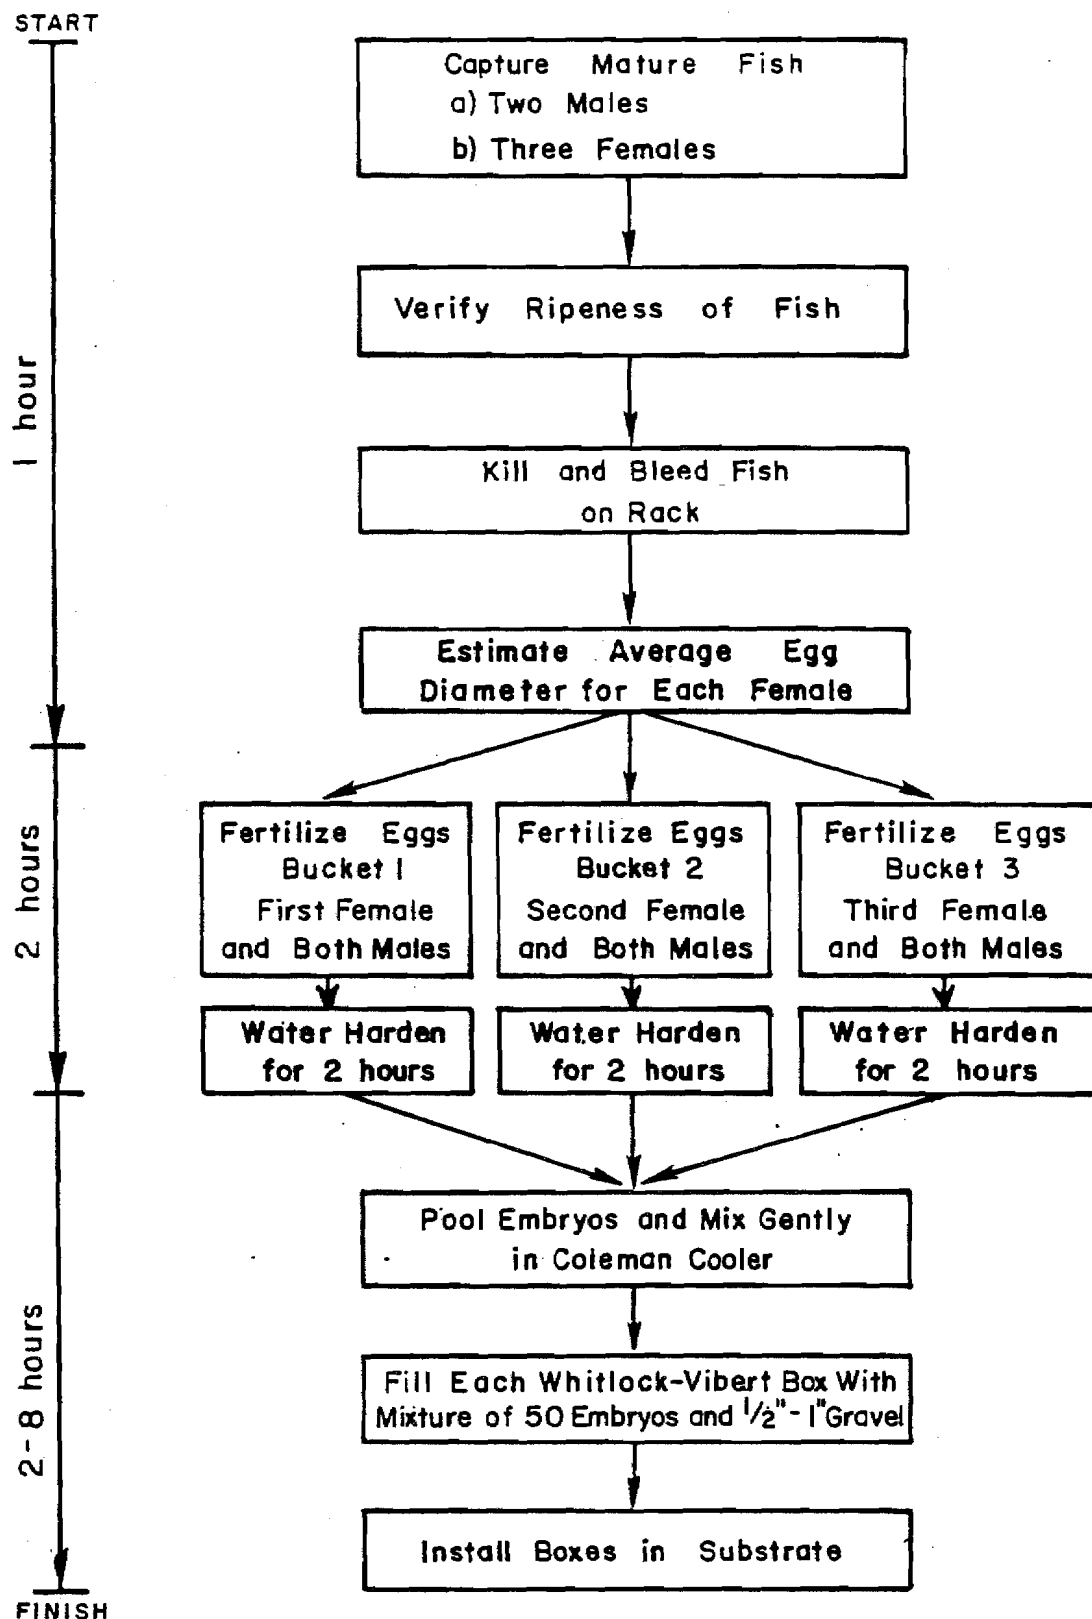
START

1 hour

2 hours

2-8 hours

FINISH

Capture Mature Fish
a) Two Males
b) Three Females

Verify Ripeness of Fish

Kill and Bleed Fish on Rack

Estimate Average Egg Diameter for Each Female

Fertilize Eggs Bucket 1 First Female and Both Males

Fertilize Eggs Bucket 2 Second Female and Both Males

Fertilize Eggs Bucket 3 Third Female and Both Males

Water Harden for 2 hours

Water Harden for 2 hours

Water Harden for 2 hours

Pool Embryos and Mix Gently in Coleman Cooler

Fill Each Whitlock-Vibert Box With Mixture of 50 Embryos and $\frac{1}{2}$"- 1"Gravel

Install Boxes in Substrate